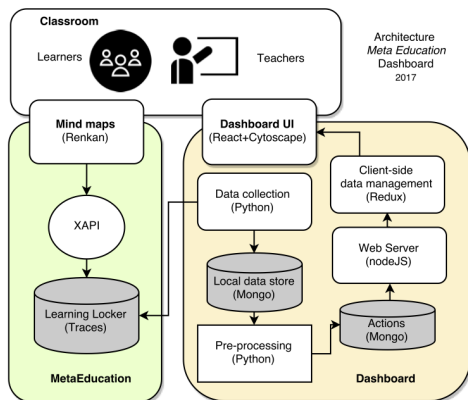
Classroom

Learners

Teachers

Architecture
*Meta Education*
Dashboard
2017

Mind maps
(Renkan)

Dashboard UI
(React+Cytoscape)

XAPI

Learning Locker
(Traces)

MetaEducation

Data collection
(Python)

Local data store
(Mongo)

Pre-processing
(Python)

Client-side data management
(Redux)

Web Server
(nodeJS)

Actions
(Mongo)

Dashboard